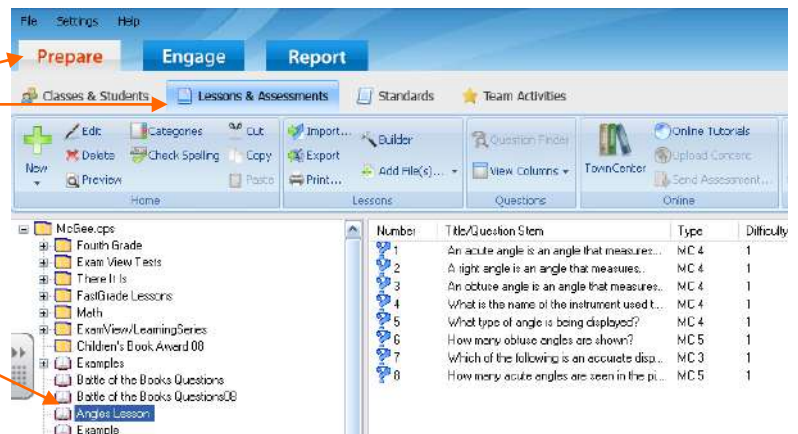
File Settings Help

Prepare Engage Report

Classes & Students Lessons & Assessments Standards Team Activities

New Edit Delete Preview Categories Check Spelling Cut Copy Paste
Home

Import... Export Print... Builder Add File(s)...
Lessons

Question Finder View Columns
Questions

TownCenter Online Tutorials Upload Content Send Assessment...
Online

McGee.cps
Fourth Grade
Exam View Tests
There It Is
FastGrade Lessons
Math
ExamView/LearningSeries
Children's Book Award 08
Examples
Battle of the Books Questions
Battle of the Books Questions08
Angles Lesson
Example

| Number | Title/Question Stem | Type | Difficulty |
|---|---|---|---|
| 1 | An acute angle is an angle that measures... | MC 4 | 1 |
| 2 | A right angle is an angle that measures. | MC 4 | 1 |
| 3 | An obtuse angle is an angle that measures... | MC 4 | 1 |
| 4 | What is the name of the instrument used t... | MC 4 | 1 |
| 5 | What type of angle is being displayed? | MC 4 | 1 |
| 6 | How many obtuse angles are shown? | MC 5 | 1 |
| 7 | Which of the following is an accurate disp... | MC 3 | 1 |
| 8 | How many acute angles are seen in the pi... | MC 5 | 1 |